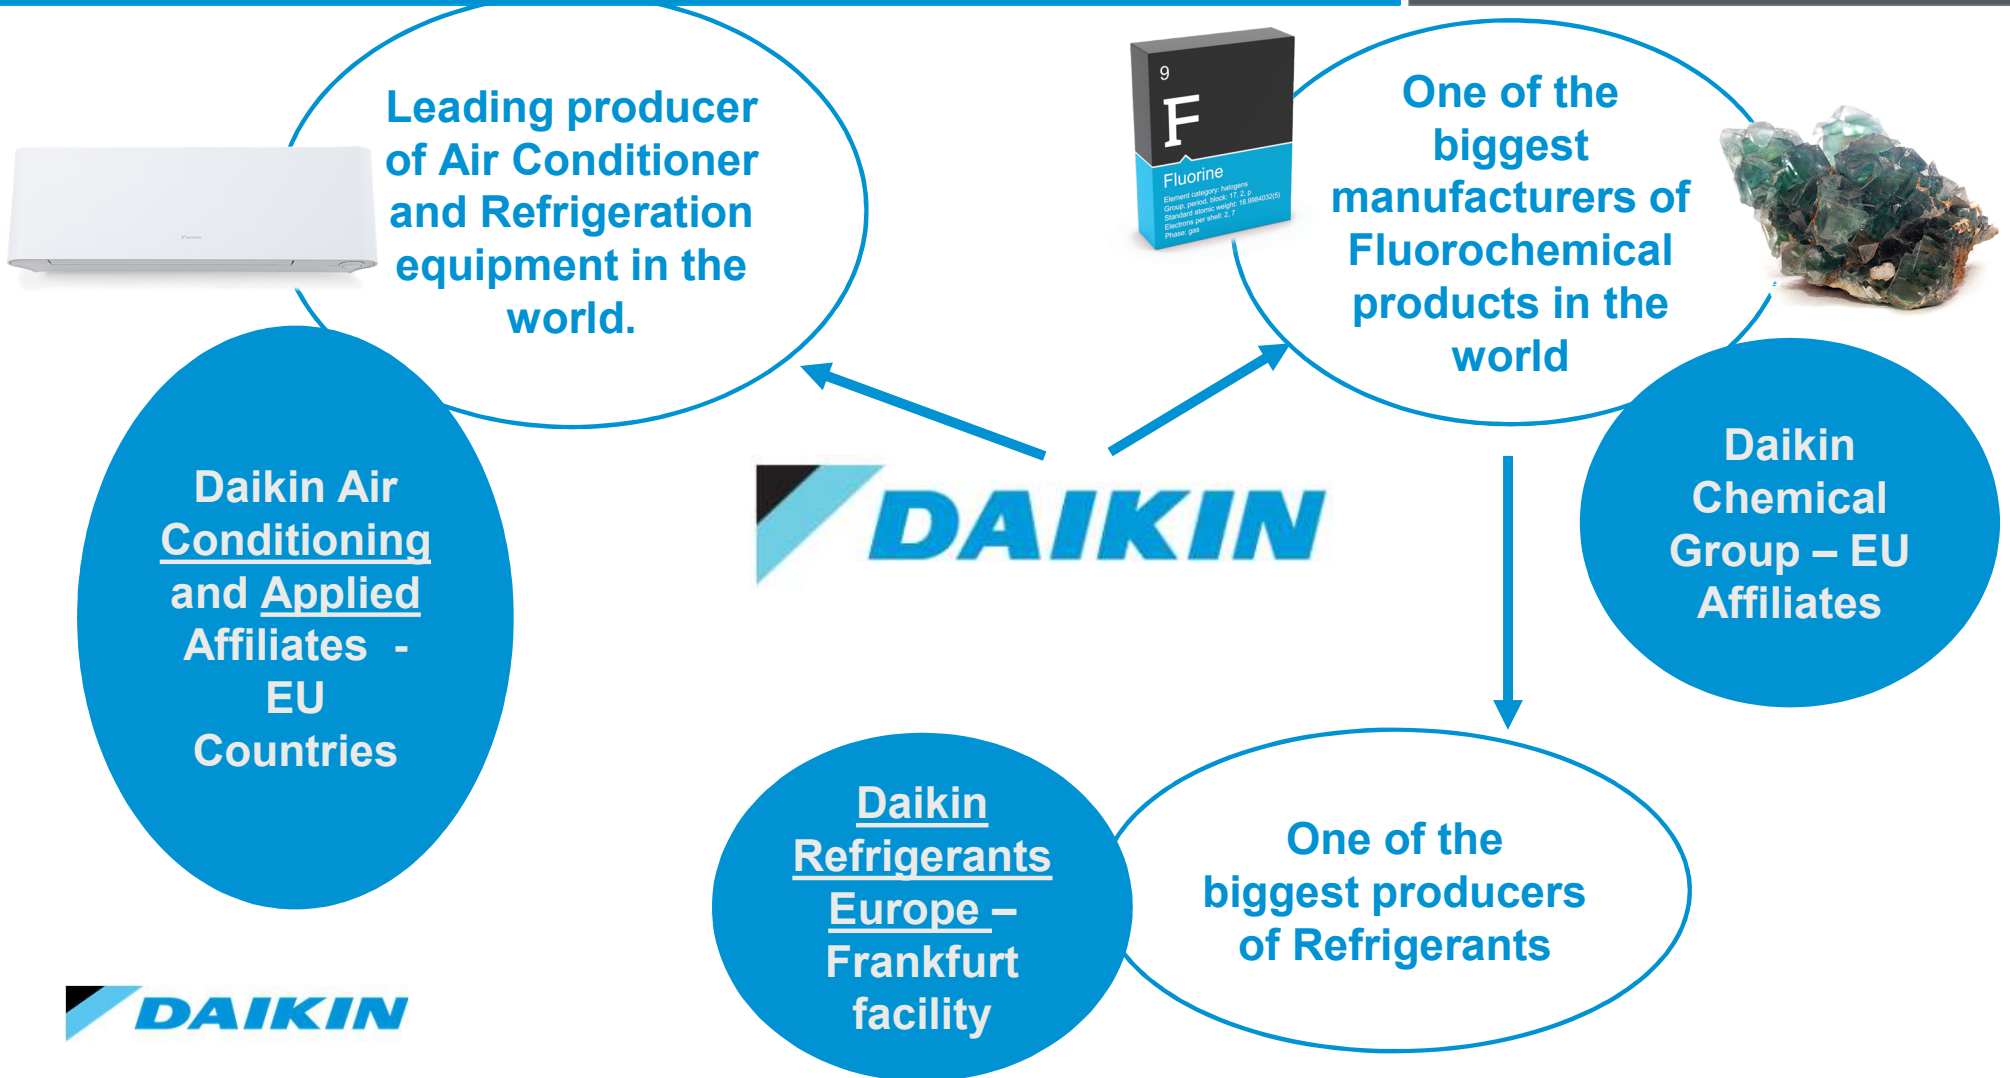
Leading producer of Air Conditioner and Refrigeration equipment in the world.

9
F
Fluorine
Element category: halogens
Group, period, block: 17, 2, p
Standard atomic weight: 18.9984032(5)
Electrons per shell: 2, 7
Phase: gas

One of the biggest manufacturers of Fluorochemical products in the world

Daikin Air Conditioning and Applied Affiliates - EU Countries

DAIKIN

Daikin Chemical Group – EU Affiliates

Daikin Refrigerants Europe – Frankfurt facility

One of the biggest producers of Refrigerants

DAIKIN